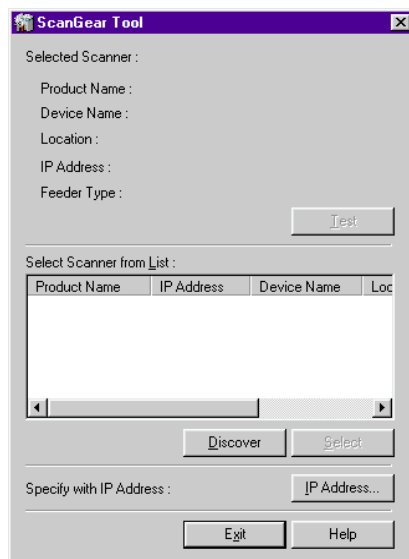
ScanGear Tool

Selected Scanner :

Product Name :

Device Name :

Location :

IP Address :

Feeder Type :

Test

Select Scanner from List :

| Product Name | IP Address | Device Name | Loc |
|---|---|---|---|

Discover

Select

Specify with IP Address :

IP Address...

Exit

Help